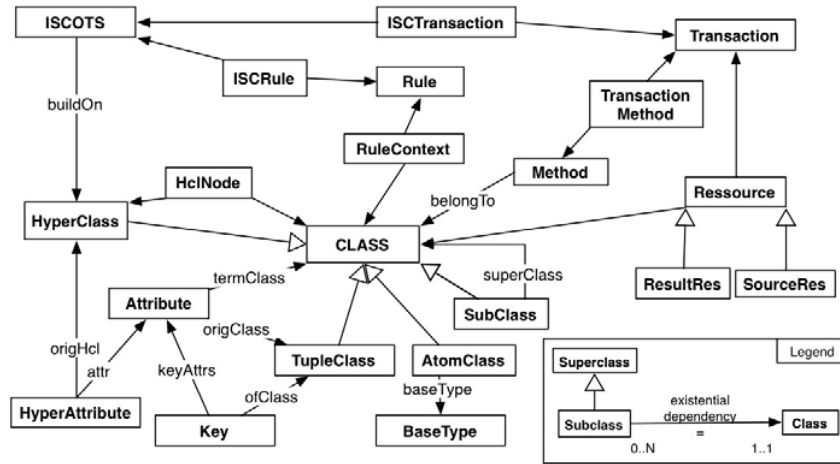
ISCOTS
ISCTransaction
Transaction
ISCRule
Rule
buildOn
Transaction Method
RuleContext
Method
HclNode
belongTo
Ressource
HyperClass
CLASS
termClass
superClass
Attribute
ResultRes
SourceRes
SubClass
origClass
origHcl
TupleClass
AtomClass
keyAttrs
attr
baseType
ofClass
HyperAttribute
Key
BaseType
Legend
Superclass
existential dependency
Subclass
=
Class
0..N
1..1